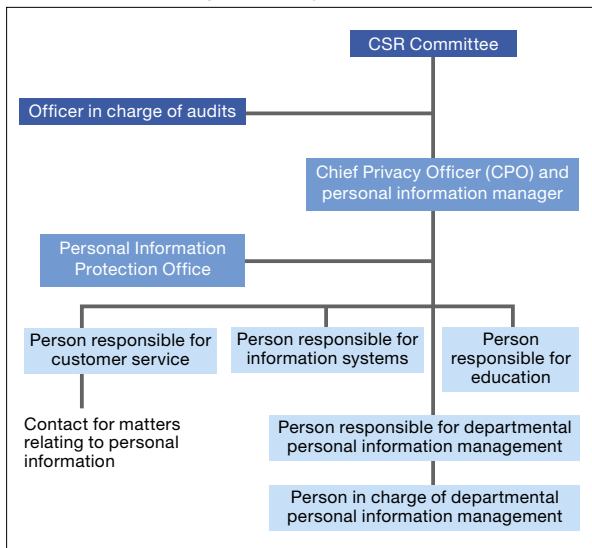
CSR Committee

Officer in charge of audits

Chief Privacy Officer (CPO) and personal information manager

Personal Information Protection Office

Person responsible for customer service

Person responsible for information systems

Person responsible for education

Contact for matters relating to personal information

Person responsible for departmental personal information management

Person in charge of departmental personal information management